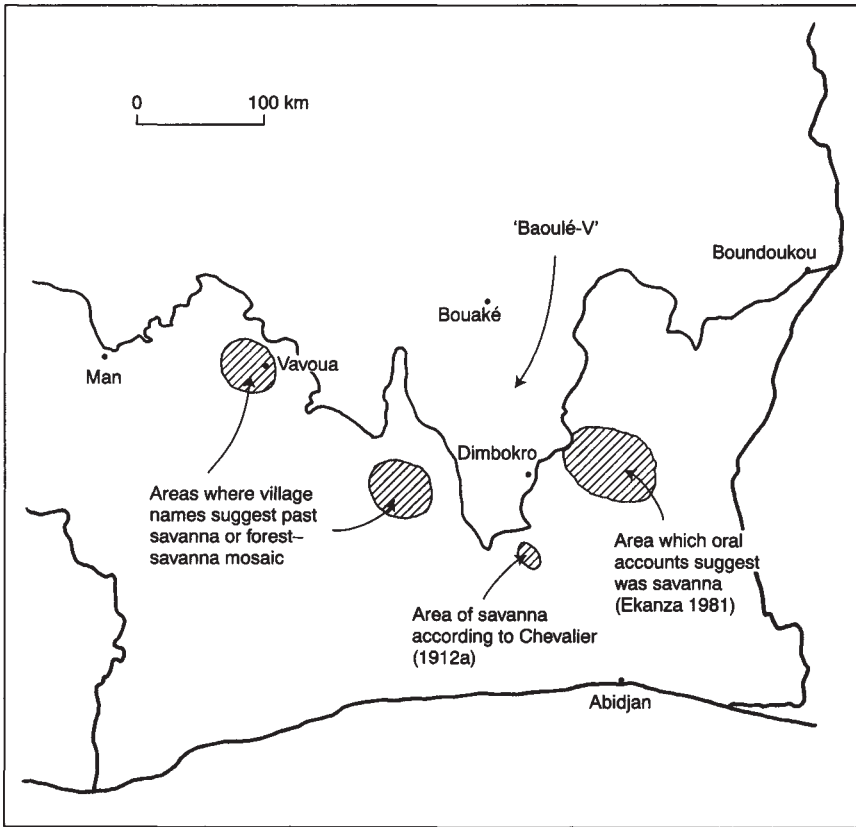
0 100 km

'Baoulé-V'

Boundoukou

Bouaké

Man

Vavoua

Dimbokro

Areas where village names suggest past savanna or forest–savanna mosaic

Area which oral accounts suggest was savanna (Ekanza 1981)

Area of savanna according to Chevalier (1912a)

Abidjan